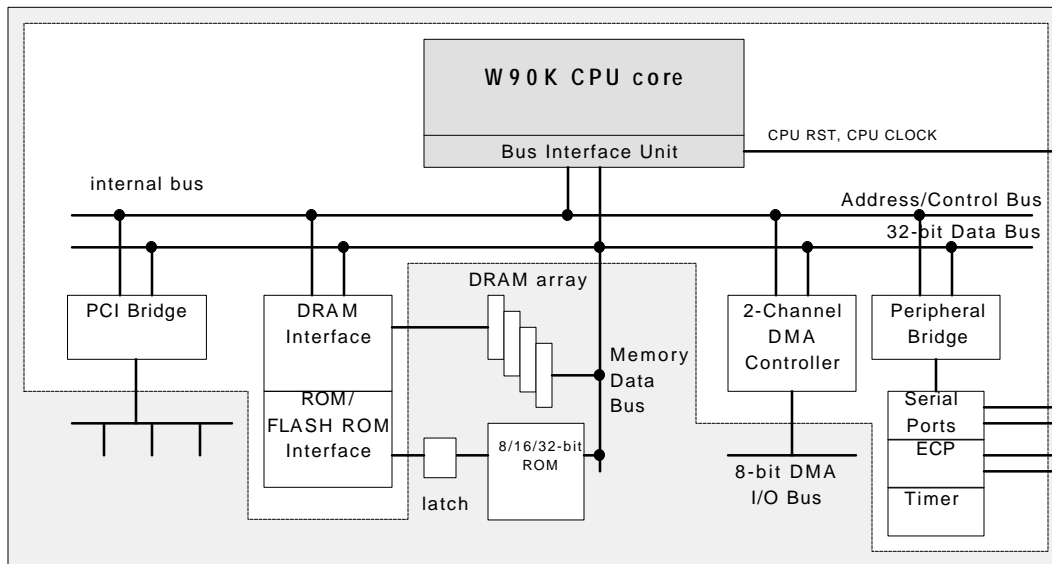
W90K CPU core

Bus Interface Unit

CPU RST, CPU CLOCK

internal bus

Address/Control Bus

32-bit Data Bus

PCI Bridge

DRAM Interface

ROM/ FLASH ROM Interface

DRAM array

Memory Data Bus

8/16/32-bit ROM

latch

2-Channel DMA Controller

8-bit DMA I/O Bus

Peripheral Bridge

Serial Ports

ECP

Timer